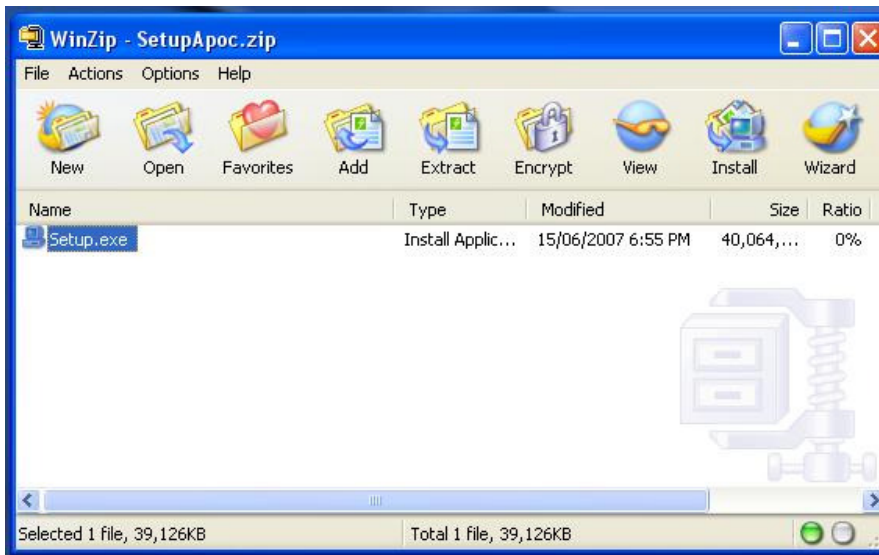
WinZip - SetupApoc.zip

File Actions Options Help

New Open Favorites Add Extract Encrypt View Install Wizard

| Name | Type | Modified | Size | Ratio |
|---|---|---|---|---|
| Setup.exe | Install Applic... | 15/06/2007 6:55 PM | 40,064,... | 0% |

Selected 1 file, 39,126KB

Total 1 file, 39,126KB